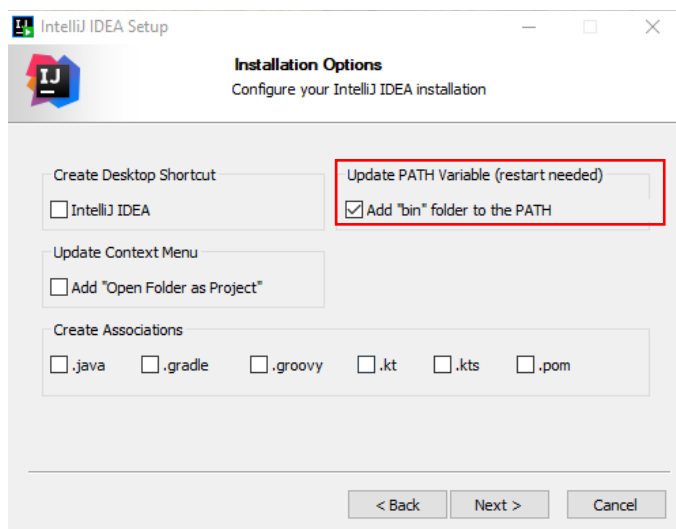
IntelliJ IDEA Setup

IJ

Installation Options
Configure your IntelliJ IDEA installation

Create Desktop Shortcut
IntelliJ IDEA

Update PATH Variable (restart needed)
Add "bin" folder to the PATH

Update Context Menu
Add "Open Folder as Project"

Create Associations
.java .gradle .groovy .kt .kts .pom

< Back Next > Cancel